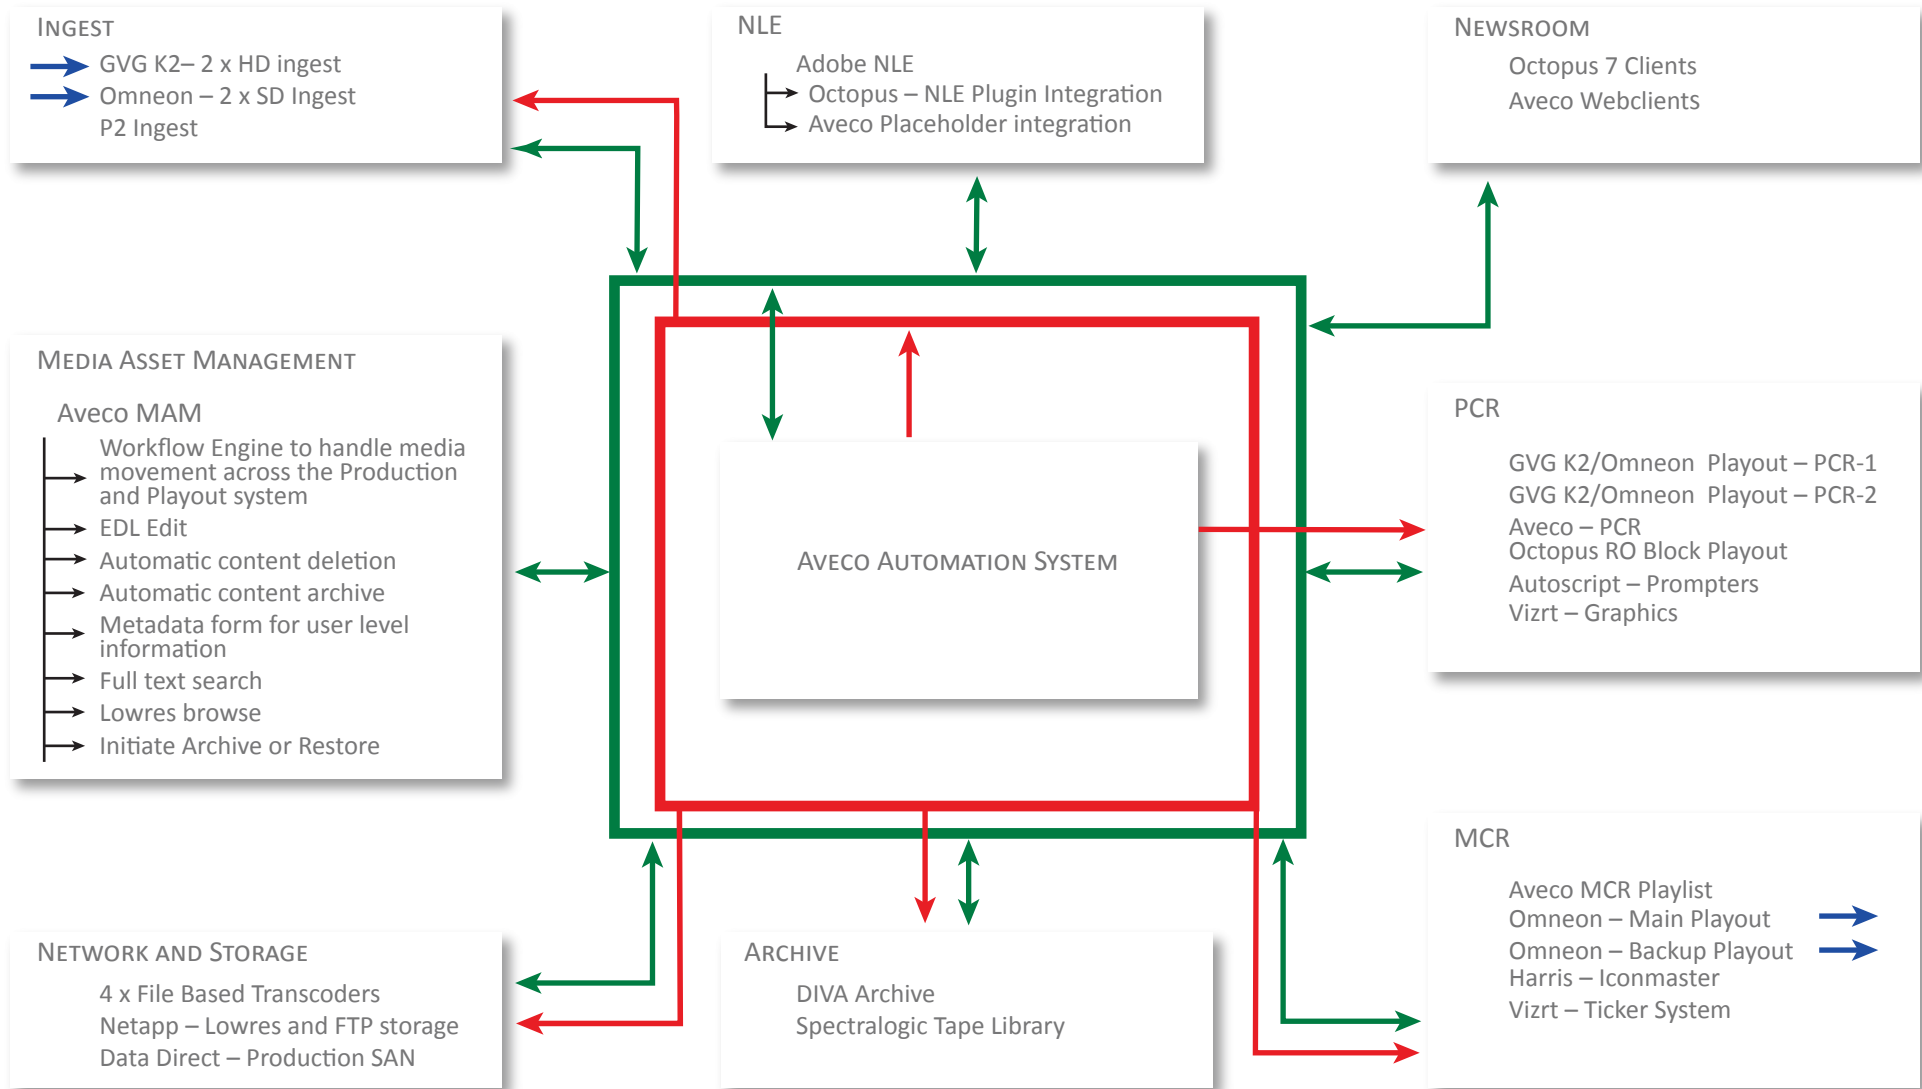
INGEST
GVG K2– 2 x HD ingest
Omneon – 2 x SD Ingest
P2 Ingest

NLE
Adobe NLE
Octopus – NLE Plugin Integration
Aveco Placeholder integration

NEWSROOM
Octopus 7 Clients
Aveco Webclients

MEDIA ASSET MANAGEMENT
Aveco MAM
Workflow Engine to handle media movement across the Production and Playout system
EDL Edit
Automatic content deletion
Automatic content archive
Metadata form for user level information
Full text search
Lowres browse
Initiate Archive or Restore

AVECO AUTOMATION SYSTEM

PCR
GVG K2/Omneon Playout – PCR-1
GVG K2/Omneon Playout – PCR-2
Aveco – PCR
Octopus RO Block Playout
Autoscript – Prompters
Vizrt – Graphics

MCR
Aveco MCR Playlist
Omneon – Main Playout
Omneon – Backup Playout
Harris – Iconmaster
Vizrt – Ticker System

NETWORK AND STORAGE
4 x File Based Transcoders
Netapp – Lowres and FTP storage
Data Direct – Production SAN

ARCHIVE
DIVA Archive
Spectralogic Tape Library